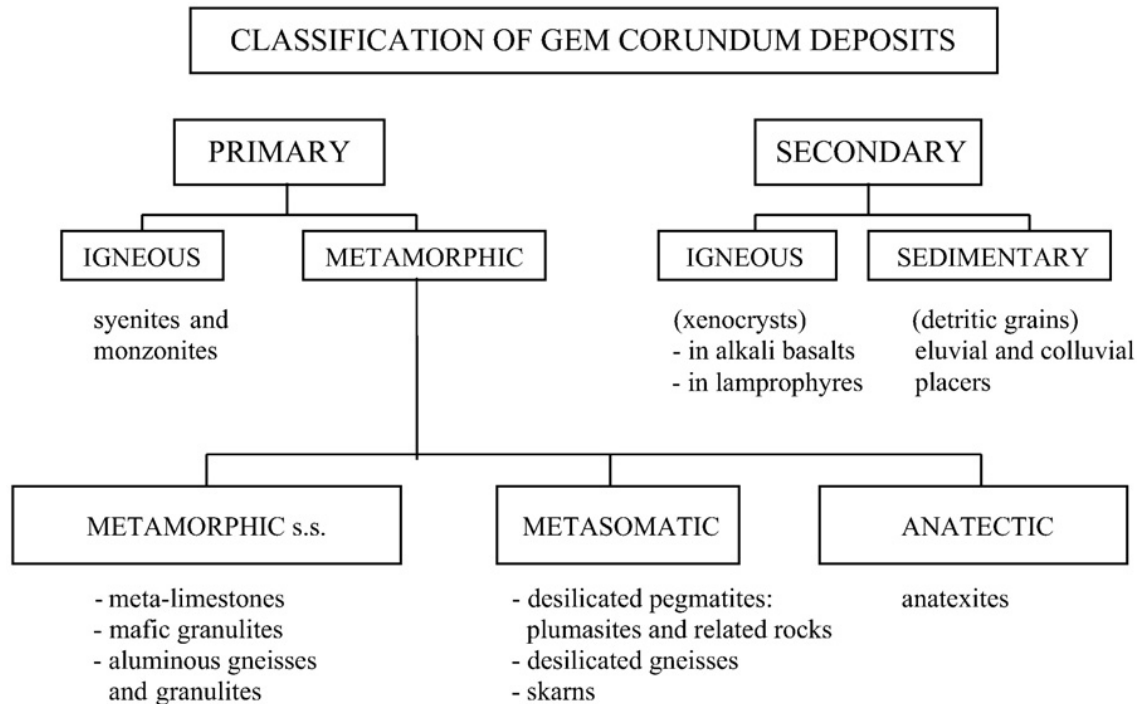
CLASSIFICATION OF GEM CORUNDUM DEPOSITS

PRIMARY

SECONDARY

IGNEOUS

METAMORPHIC

IGNEOUS

SEDIMENTARY

syenites and monzonites

(xenocrysts)
- in alkali basalts
- in lamprophyres

(detritic grains)
eluvial and colluvial placers

METAMORPHIC s.s.

METASOMATIC

ANATECTIC

- meta-limestones
- mafic granulites
- aluminous gneisses and granulites

- desilicated pegmatites: plumasites and related rocks
- desilicated gneisses
- skarns

anatexites